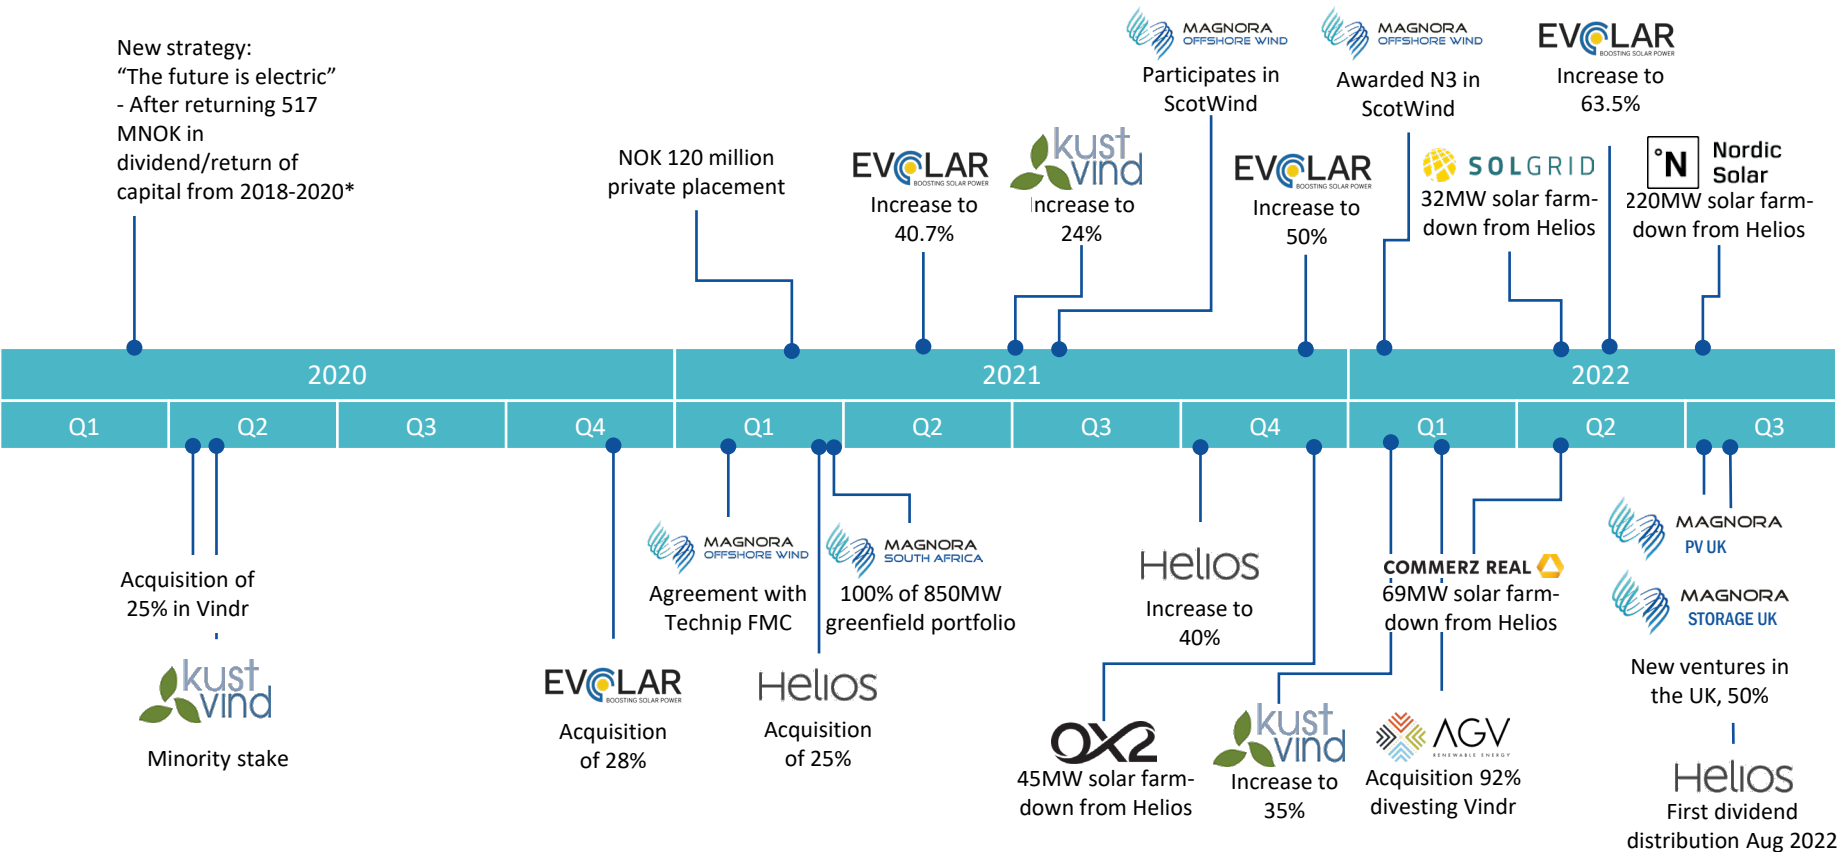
New strategy:
“The future is electric”
- After returning 517 MNOK in dividend/return of capital from 2018-2020*

NOK 120 million private placement

EVOLAR BOOSTING SOLAR POWER
Increase to 40.7%

kust vind
Increase to 24%

MAGNORA OFFSHORE WIND
Participates in ScotWind

EVOLAR BOOSTING SOLAR POWER
Increase to 50%

MAGNORA OFFSHORE WIND
Awarded N3 in ScotWind

SOLGRID
32MW solar farm-down from Helios

EVOLAR BOOSTING SOLAR POWER
Increase to 63.5%

N Nordic Solar
220MW solar farm-down from Helios

2020 | 2021 | 2022

Q1 | Q2 | Q3 | Q4 | Q1 | Q2 | Q3 | Q4 | Q1 | Q2 | Q3

Acquisition of 25% in Vindr

kust vind
Minority stake

EVOLAR BOOSTING SOLAR POWER
Acquisition of 28%

MAGNORA OFFSHORE WIND
Agreement with Technip FMC

Helios
Acquisition of 25%

MAGNORA SOUTH AFRICA
100% of 850MW greenfield portfolio

Helios
Increase to 40%

OX2
45MW solar farm-down from Helios

kust vind
Increase to 35%

COMMERZ REAL
69MW solar farm-down from Helios

AGV RENEWABLE ENERGY
Acquisition 92% divesting Vindr

MAGNORA PV UK
MAGNORA STORAGE UK
New ventures in the UK, 50%

Helios
First dividend distribution Aug 2022